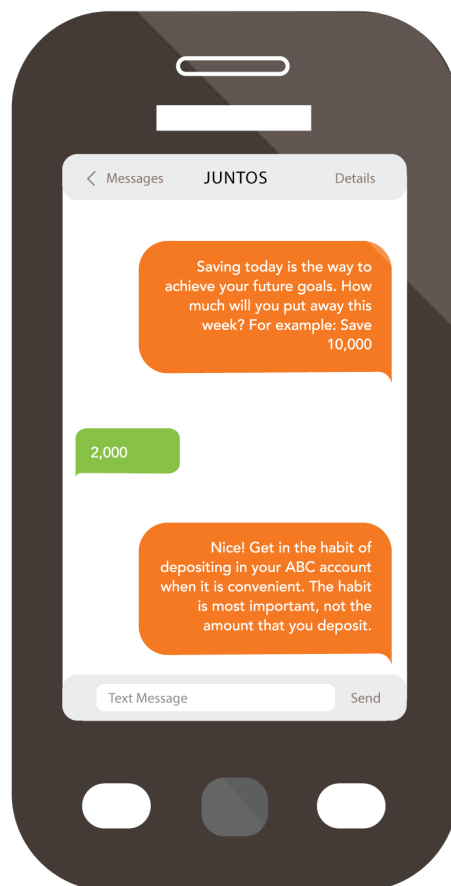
< Messages JUNTOS Details

Saving today is the way to achieve your future goals. How much will you put away this week? For example: Save 10,000

2,000

Nice! Get in the habit of depositing in your ABC account when it is convenient. The habit is most important, not the amount that you deposit.

Text Message

Send